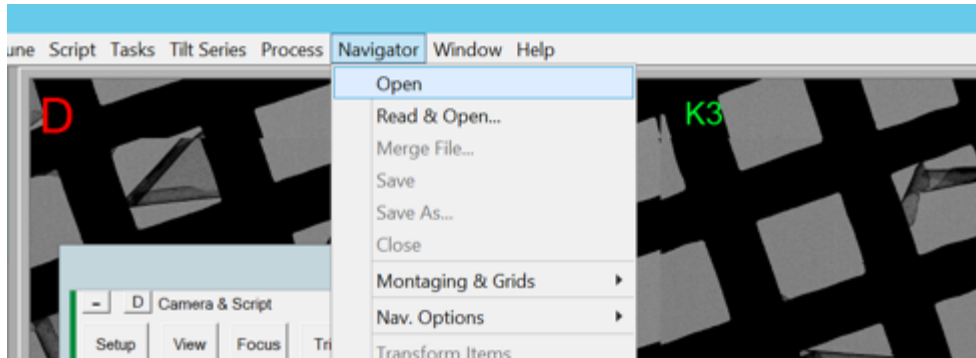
une Script Tasks Tilt Series Process Navigator Window Help

D

K3

Open
Read & Open...
Merge File...
Save
Save As...
Close
Montaging & Grids
Nav. Options
Transform Items

- D Camera & Script

Setup View Focus Tri